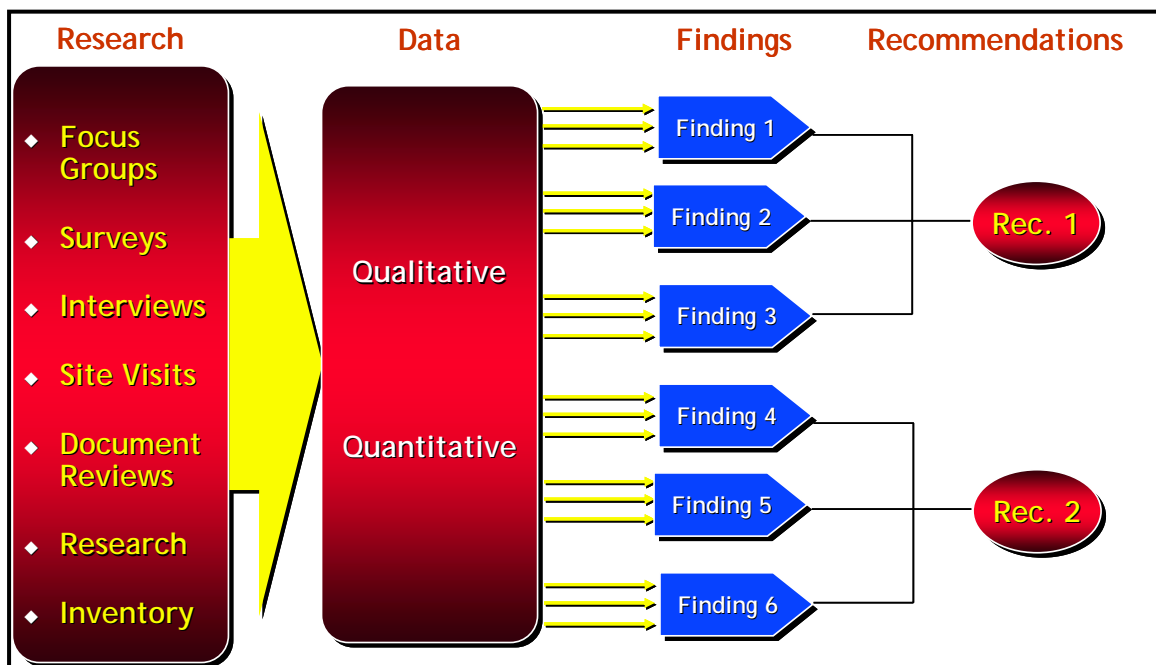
Research

Data

Findings

Recommendations

◆ Focus Groups
◆ Surveys
◆ Interviews
◆ Site Visits
◆ Document Reviews
◆ Research
◆ Inventory

Qualitative

Quantitative

Finding 1

Finding 2

Finding 3

Finding 4

Finding 5

Finding 6

Rec. 1

Rec. 2